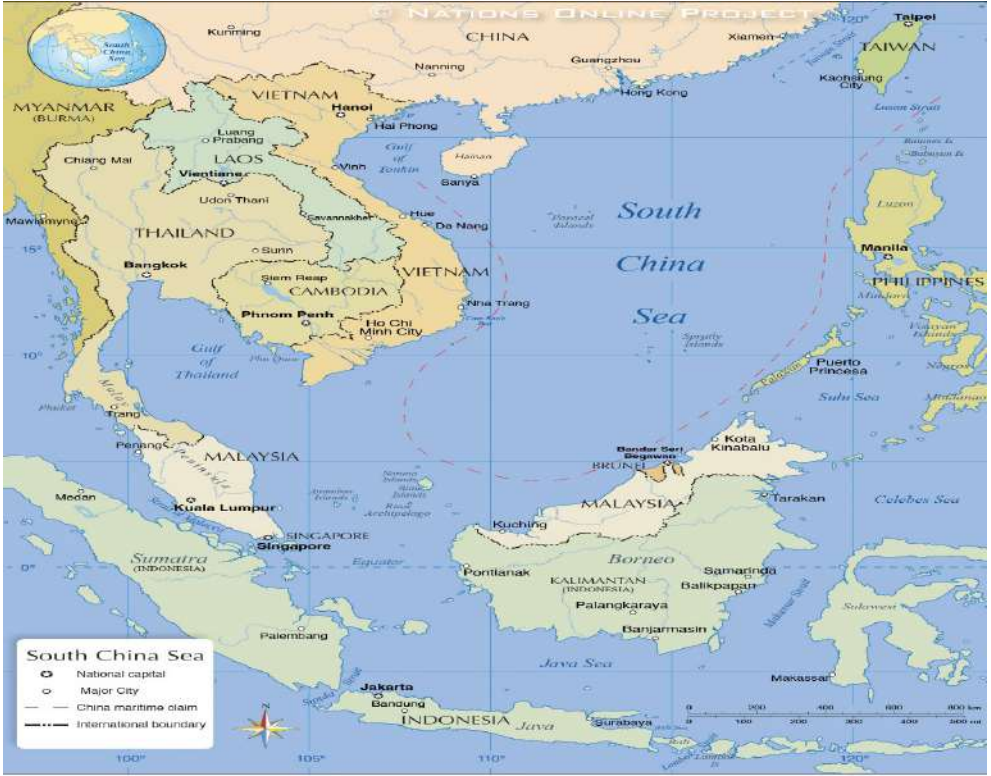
© NATIONS ONLINE PROJECT

South China Sea

Kunming
CHINA
Taipei
TAIWAN
Xiamen
Nanning
Guangzhou
Kaohsiung City
Hong Kong
MYANMAR (BURMA)
VIETNAM
Hanoi
Hai Phong
Luzon Strait
Luang Prabang
Gulf of Tonkin
Hainan
LAOS
Chiang Mai
Vinh
Sanya
Vientiane
Udon Thani
Hue
Savannakhet
Da Nang
Paracel Islands
South
Luzon
Mawlamyine
THAILAND
15°
Surin
China
Manila
Bangkok
VIETNAM
Siem Reap
PHILIPPINES
Mindoro
CAMBODIA
Sea
Nha Trang
Phnom Penh
Ho Chi Minh City
Spratly Islands
10°
Gulf of Thailand
Phu Quoc
Puerto Princesa
Palawan
Sulu Sea
Phuket
Trang
Bandar Seri Begawan
Kota Kinabalu
Penang
Malay Peninsula
BRUNEI
MALAYSIA
Natuna Islands
Medan
Kuala Lumpur
MALAYSIA
Tarakan
Celebes Sea
Kuching
SINGAPORE
Singapore
Sumatra (INDONESIA)
Equator
Borneo
Samarinda
Pontianak
KALIMANTAN (INDONESIA)
Balikpapan
Palangkaraya
Sulawesi
Palembang
Banjarmasin
Java Sea
Makassar
Jakarta
Bandung
INDONESIA
Java
Surabaya
100°
105°
110°
120°

South China Sea
National capital
Major City
China maritime claim
International boundary

0 200 400 600 800 km
0 100 200 300 400 500 mi